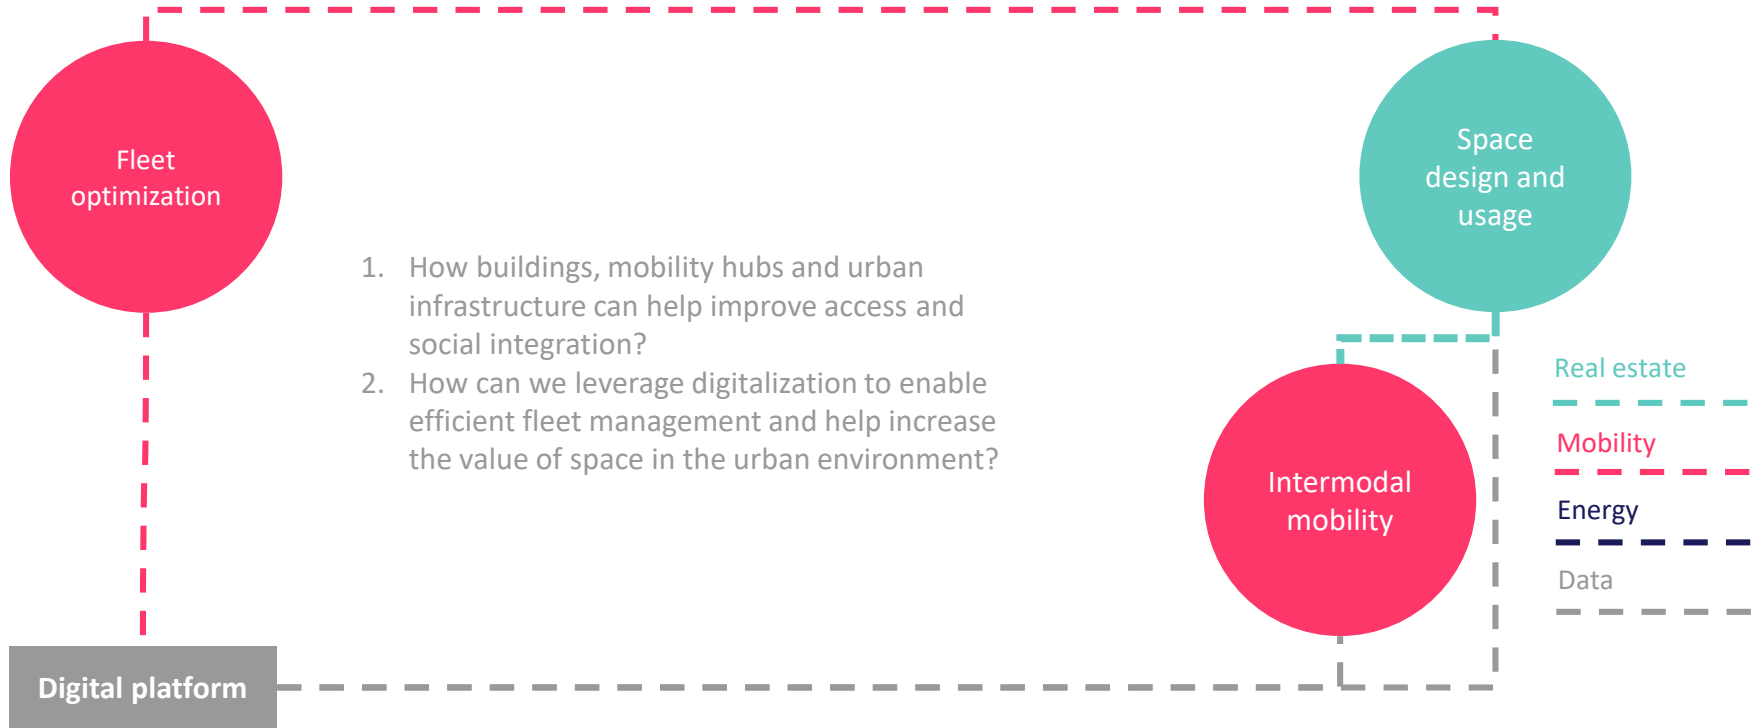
Fleet optimization

Space design and usage

1. How buildings, mobility hubs and urban infrastructure can help improve access and social integration?
2. How can we leverage digitalization to enable efficient fleet management and help increase the value of space in the urban environment?

Real estate

Mobility

Energy

Data

Intermodal mobility

Digital platform